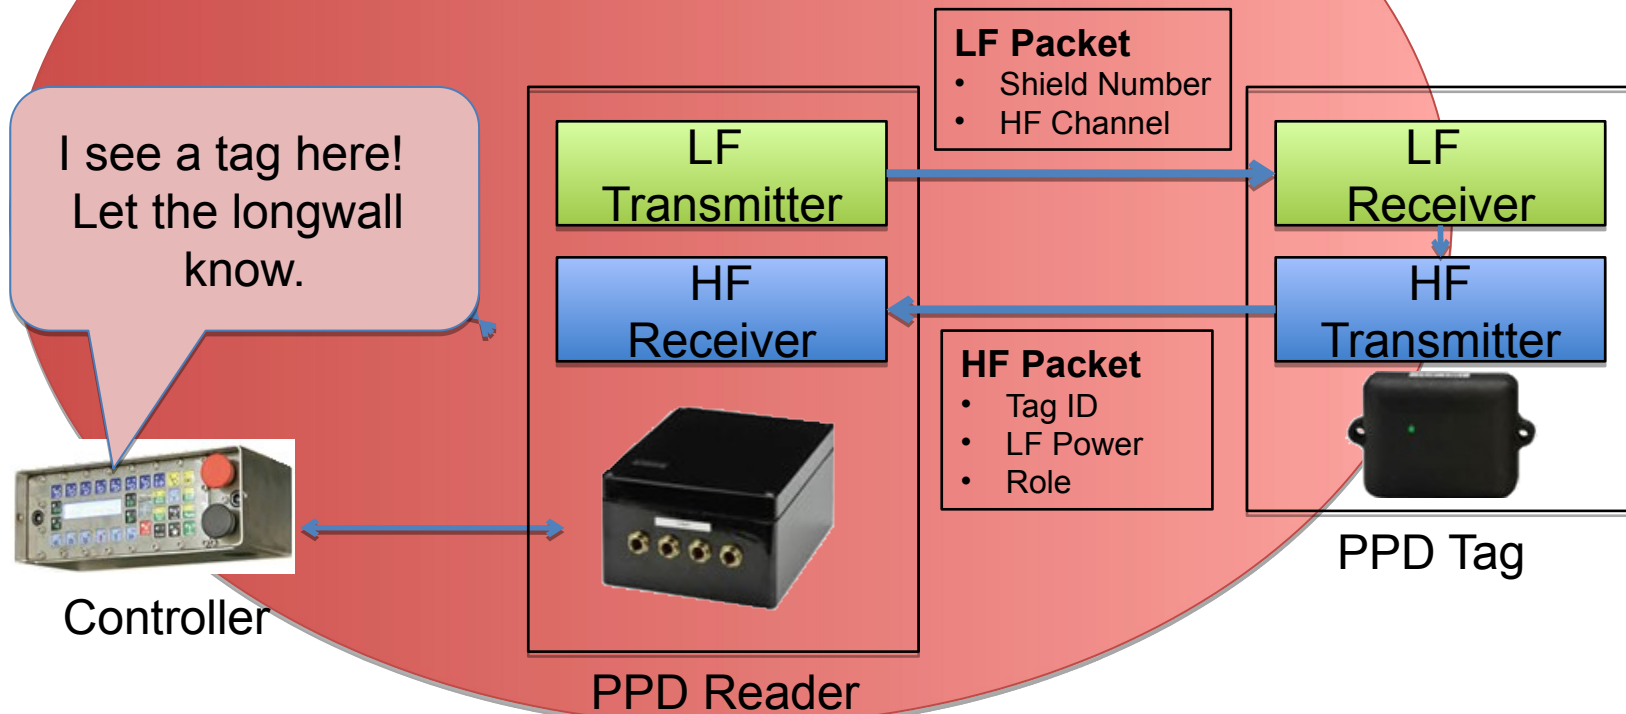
I see a tag here! Let the longwall know.

LF Transmitter

HF Receiver

LF Packet
• Shield Number
• HF Channel

LF Receiver

HF Transmitter

HF Packet
• Tag ID
• LF Power
• Role

Controller

PPD Reader

PPD Tag